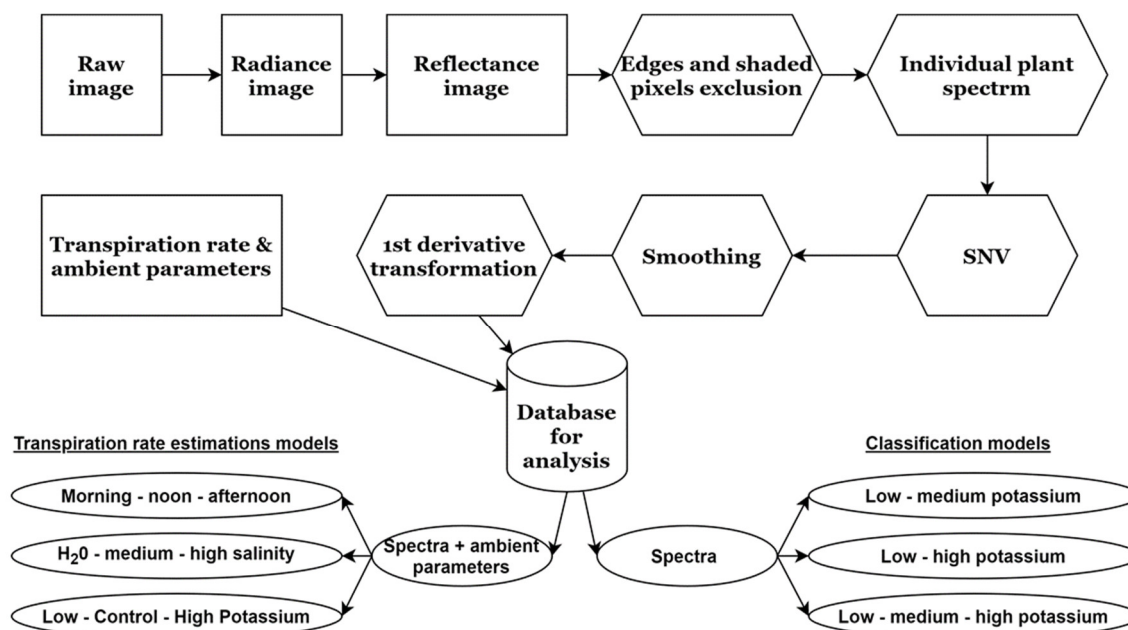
Raw image

Radiance image

Reflectance image

Edges and shaded pixels exclusion

Individual plant spectrm

Transpiration rate & ambient parameters

1st derivative transformation

Smoothing

SNV

Database for analysis

Transpiration rate estimations models

Classification models

Morning - noon - afternoon

$H_20$ - medium - high salinity

Low - Control - High Potassium

Spectra + ambient parameters

Spectra

Low - medium potassium

Low - high potassium

Low - medium - high potassium